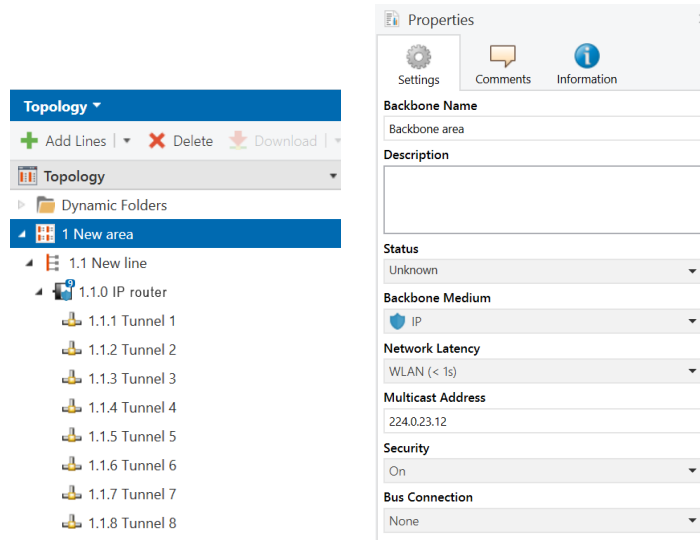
Topology ▾

Add Lines | ▾ Delete Download

Topology

Dynamic Folders

1 New area

1.1 New line

1.1.0 IP router

1.1.1 Tunnel 1

1.1.2 Tunnel 2

1.1.3 Tunnel 3

1.1.4 Tunnel 4

1.1.5 Tunnel 5

1.1.6 Tunnel 6

1.1.7 Tunnel 7

1.1.8 Tunnel 8

Properties

Settings Comments Information

Backbone Name

Backbone area

Description

Status

Unknown

Backbone Medium

IP

Network Latency

WLAN (< 1s)

Multicast Address

224.0.23.12

Security

On

Bus Connection

None